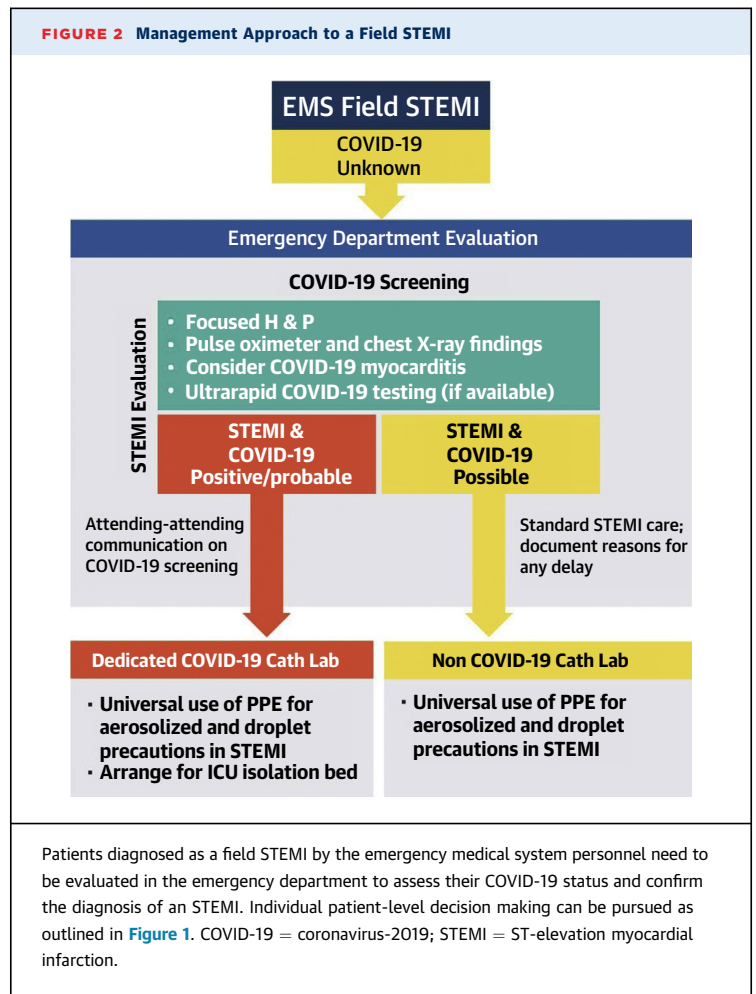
FIGURE 2 Management Approach to a Field STEMI

EMS Field STEMI

COVID-19 Unknown

Emergency Department Evaluation

COVID-19 Screening

STEMI Evaluation

• Focused H & P
• Pulse oximeter and chest X-ray findings
• Consider COVID-19 myocarditis
• Ultrarapid COVID-19 testing (if available)

STEMI & COVID-19 Positive/probable

STEMI & COVID-19 Possible

Attending-attending communication on COVID-19 screening

Standard STEMI care; document reasons for any delay

Dedicated COVID-19 Cath Lab

· Universal use of PPE for aerosolized and droplet precautions in STEMI
· Arrange for ICU isolation bed

Non COVID-19 Cath Lab

· Universal use of PPE for aerosolized and droplet precautions in STEMI

Patients diagnosed as a field STEMI by the emergency medical system personnel need to be evaluated in the emergency department to assess their COVID-19 status and confirm the diagnosis of an STEMI. Individual patient-level decision making can be pursued as outlined in Figure 1. COVID-19 = coronavirus-2019; STEMI = ST-elevation myocardial infarction.